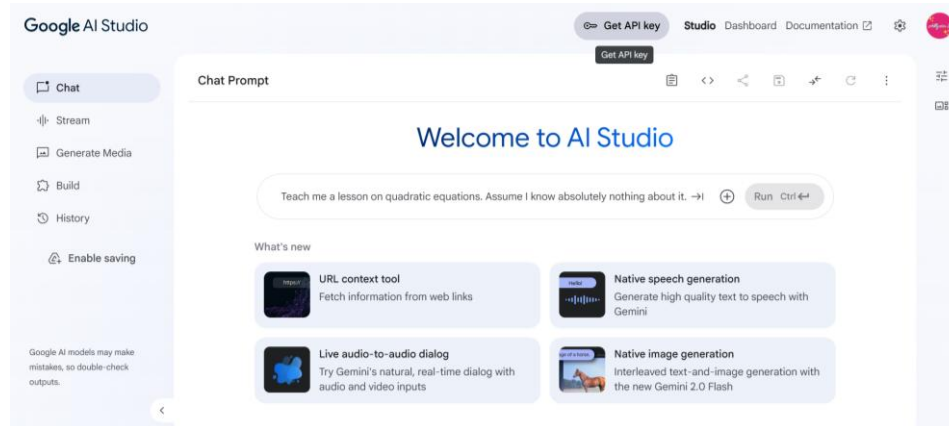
Google AI Studio

Get API key

Get API key

Studio Dashboard Documentation

Chat

Stream

Generate Media

Build

History

Enable saving

Google AI models may make mistakes, so double-check outputs.

Chat Prompt

Welcome to AI Studio

Teach me a lesson on quadratic equations. Assume I know absolutely nothing about it.

Run Ctrl

What's new

https://

URL context tool
Fetch information from web links

Hello!

Native speech generation
Generate high quality text to speech with Gemini

Live audio-to-audio dialog
Try Gemini's natural, real-time dialog with audio and video inputs

age of a horse

Native image generation
Interleaved text-and-image generation with the new Gemini 2.0 Flash